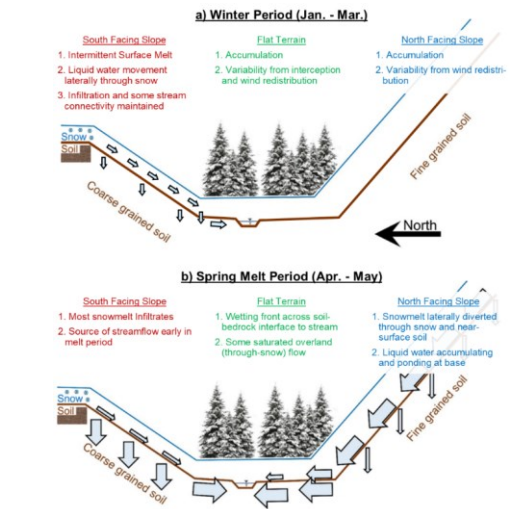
a) Winter Period (Jan. - Mar.)

South Facing Slope
1. Intermittent Surface Melt
2. Liquid water movement laterally through snow
3. Infiltration and some stream connectivity maintained

Flat Terrain
1. Accumulation
2. Variability from interception and wind redistribution

North Facing Slope
1. Accumulation
2. Variability from wind redistribution

Snow
Soil
Coarse grained soil
Fine grained soil
North

b) Spring Melt Period (Apr. - May)

South Facing Slope
1. Most snowmelt Infiltrates
2. Source of streamflow early in melt period

Flat Terrain
1. Wetting front across soil-bedrock interface to stream
2. Some saturated overland (through-snow) flow

North Facing Slope
1. Snowmelt laterally diverted through snow and near-surface soil
2. Liquid water accumulating and ponding at base

Snow
Soil
Coarse grained soil
Fine grained soil